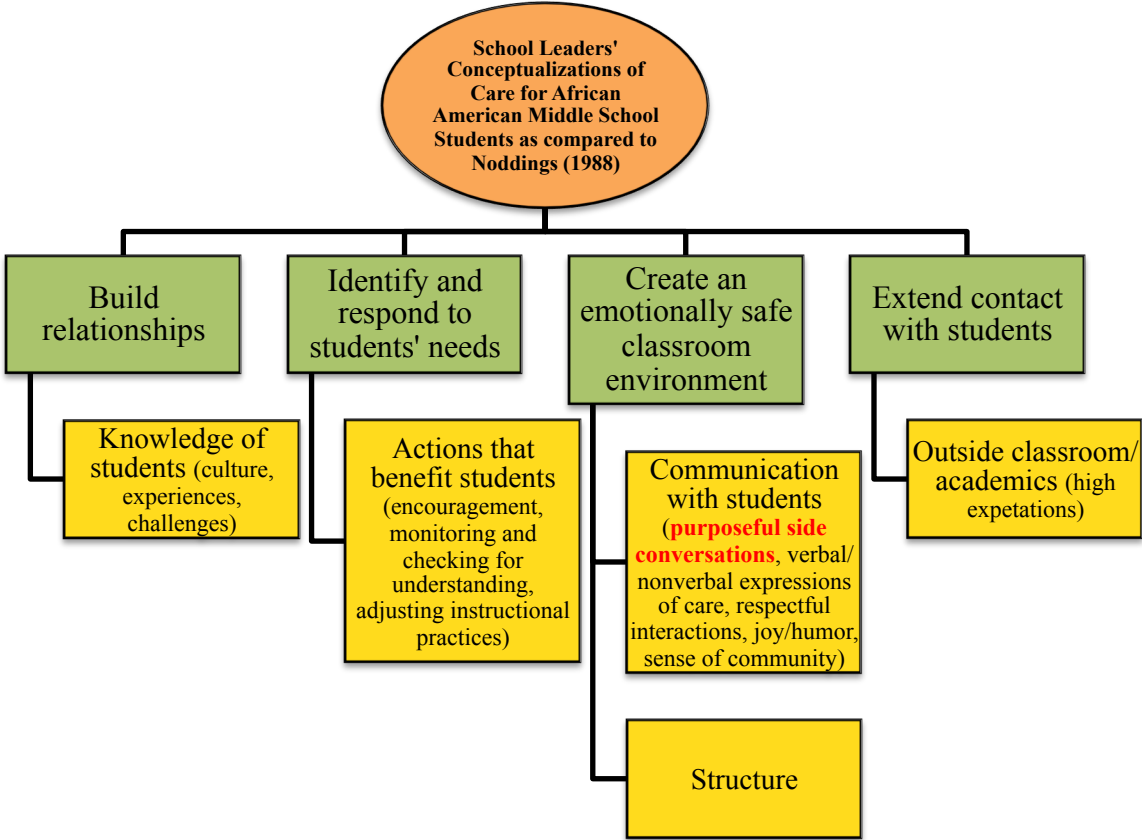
School Leaders' Conceptualizations of Care for African American Middle School Students as compared to Noddings (1988)

Build relationships

Knowledge of students (culture, experiences, challenges)

Identify and respond to students' needs

Actions that benefit students (encouragement, monitoring and checking for understanding, adjusting instructional practices)

Create an emotionally safe classroom environment

Communication with students (purposeful side conversations, verbal/ nonverbal expressions of care, respectful interactions, joy/humor, sense of community)

Structure

Extend contact with students

Outside classroom/ academics (high expetations)